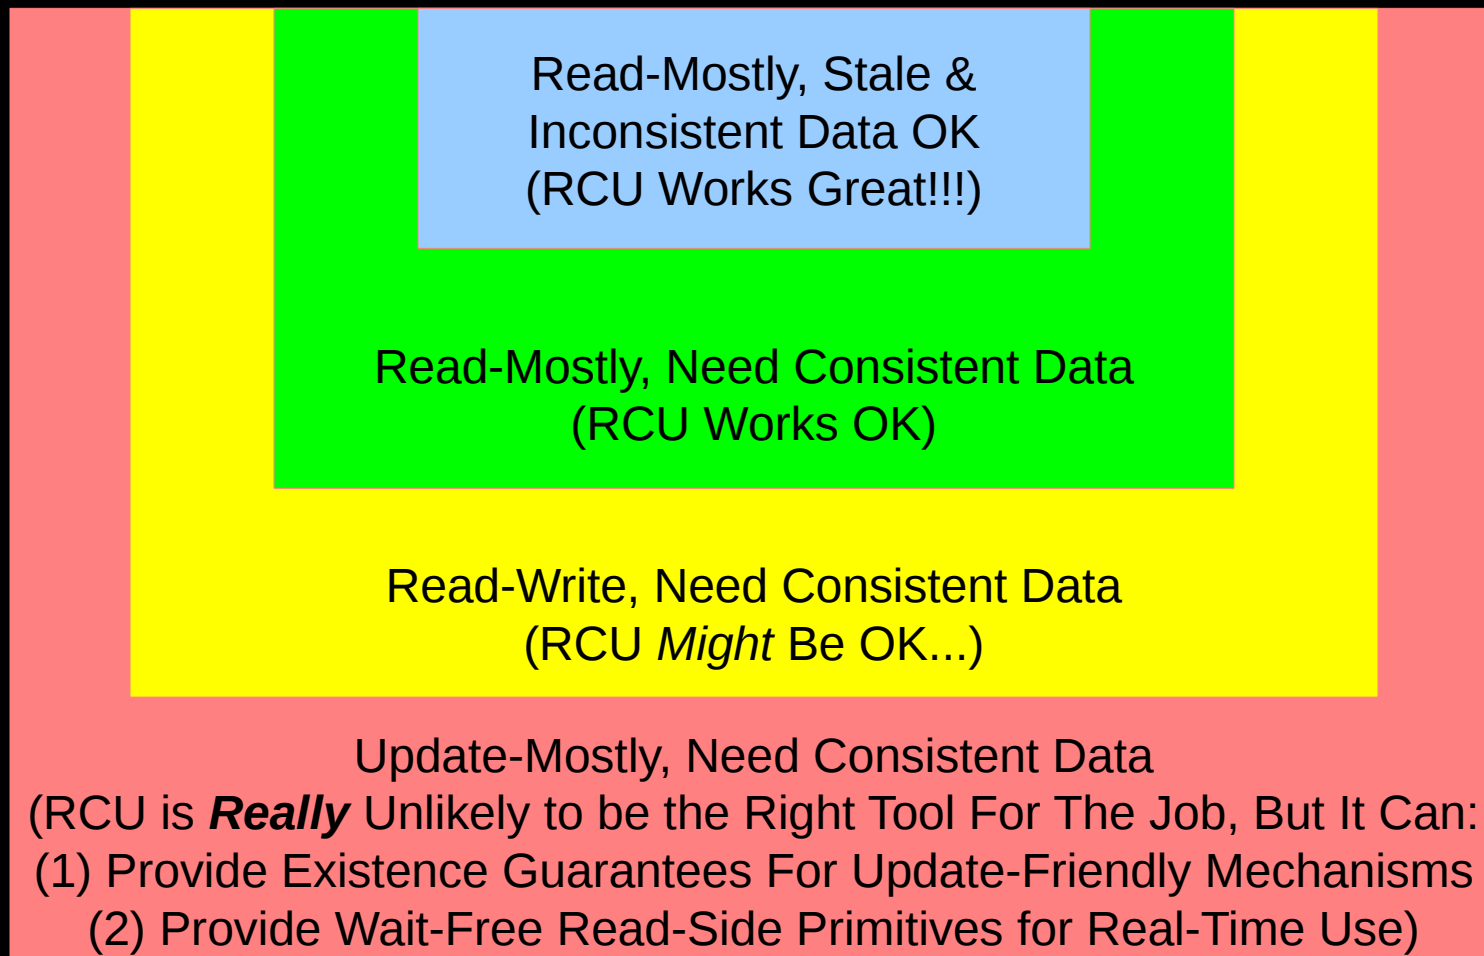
Read-Mostly, Stale & Inconsistent Data OK
(RCU Works Great!!!)

Read-Mostly, Need Consistent Data
(RCU Works OK)

Read-Write, Need Consistent Data
(RCU *Might* Be OK...)

Update-Mostly, Need Consistent Data
(RCU is ***Really*** Unlikely to be the Right Tool For The Job, But It Can:
(1) Provide Existence Guarantees For Update-Friendly Mechanisms
(2) Provide Wait-Free Read-Side Primitives for Real-Time Use)